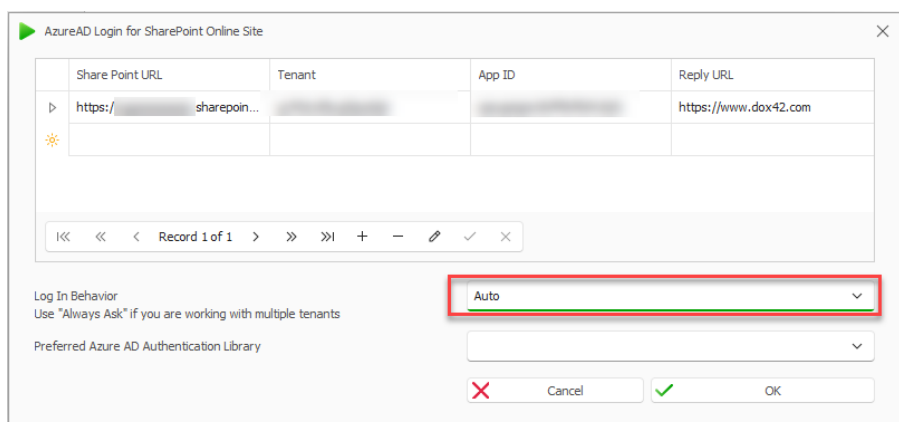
AzureAD Login for SharePoint Online Site

| | Share Point URL | Tenant | App ID | Reply URL |
|---|---|---|---|---|
| | https://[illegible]sharepoin... | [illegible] | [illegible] | https://www.dox42.com |
| | | | | |

Record 1 of 1

Log In Behavior
Use "Always Ask" if you are working with multiple tenants

Auto

Preferred Azure AD Authentication Library

Cancel

OK